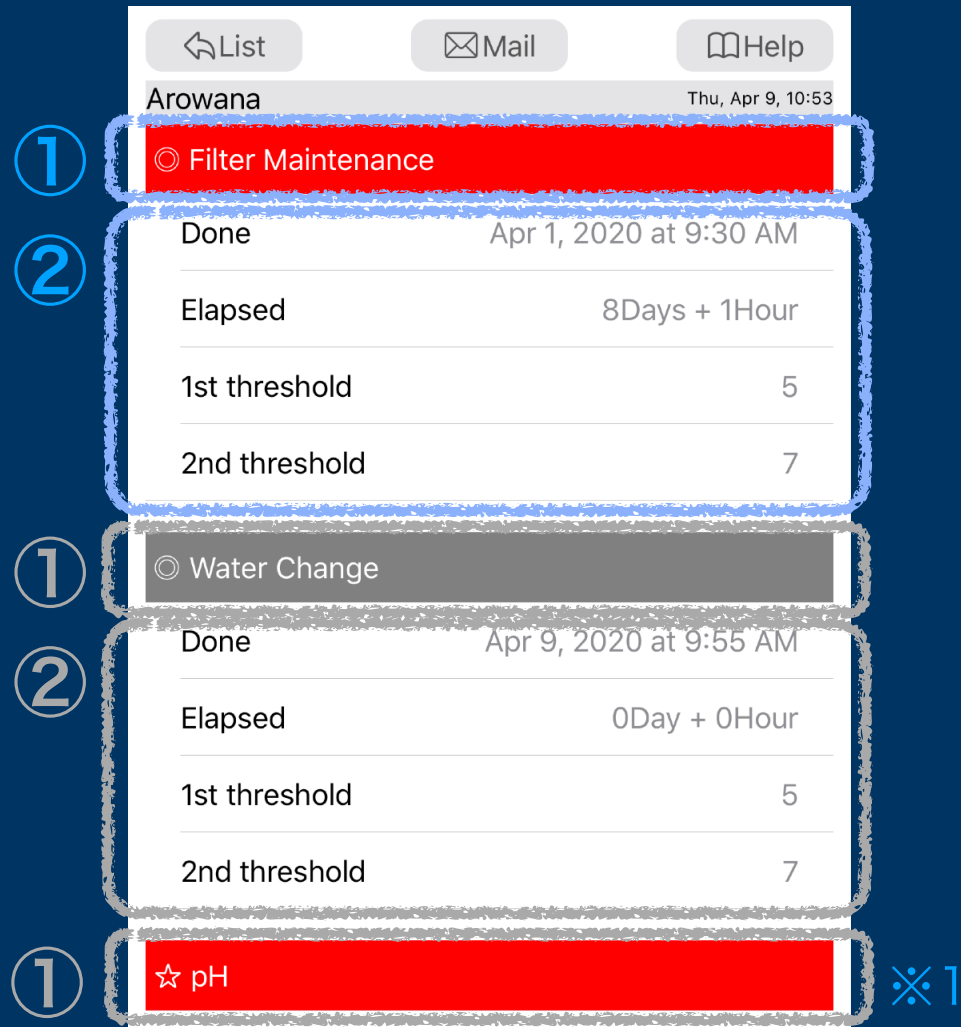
List
Mail
Help
Arowana
Thu, Apr 9, 10:53
①
◎ Filter Maintenance
②
Done Apr 1, 2020 at 9:30 AM
Elapsed 8Days + 1Hour
1st threshold 5
2nd threshold 7
①
◎ Water Change
②
Done Apr 9, 2020 at 9:55 AM
Elapsed 0Day + 0Hour
1st threshold 5
2nd threshold 7
①
☆ pH
※1